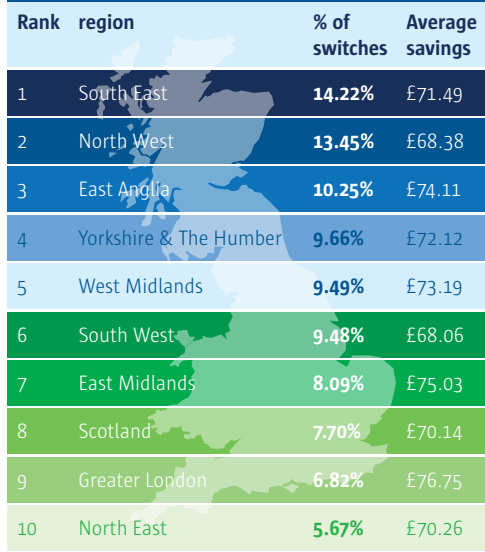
| Rank | region | % of switches | Average savings |
|---|---|---|---|
| 1 | South East | 14.22% | £71.49 |
| 2 | North West | 13.45% | £68.38 |
| 3 | East Anglia | 10.25% | £74.11 |
| 4 | Yorkshire & The Humber | 9.66% | £72.12 |
| 5 | West Midlands | 9.49% | £73.19 |
| 6 | South West | 9.48% | £68.06 |
| 7 | East Midlands | 8.09% | £75.03 |
| 8 | Scotland | 7.70% | £70.14 |
| 9 | Greater London | 6.82% | £76.75 |
| 10 | North East | 5.67% | £70.26 |